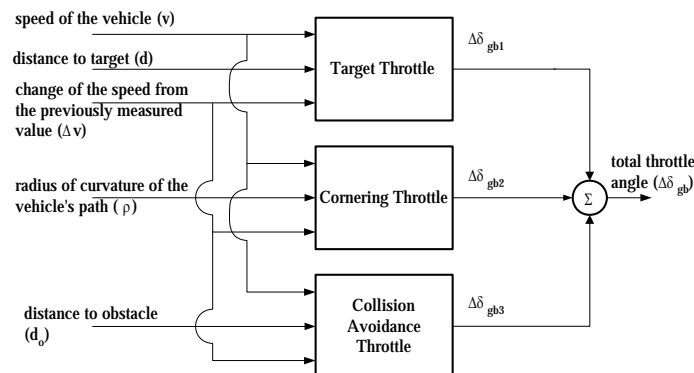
speed of the vehicle (v)

distance to target (d)

change of the speed from the previously measured value ($\Delta$v)

radius of curvature of the vehicle's path ( $\rho$)

distance to obstacle ($d_o$)

Target Throttle

Cornering Throttle

Collision Avoidance Throttle

$\Delta\delta_{gb1}$

$\Delta\delta_{gb2}$

$\Delta\delta_{gb3}$

$\Sigma$

total throttle angle ($\Delta\delta_{gb}$)